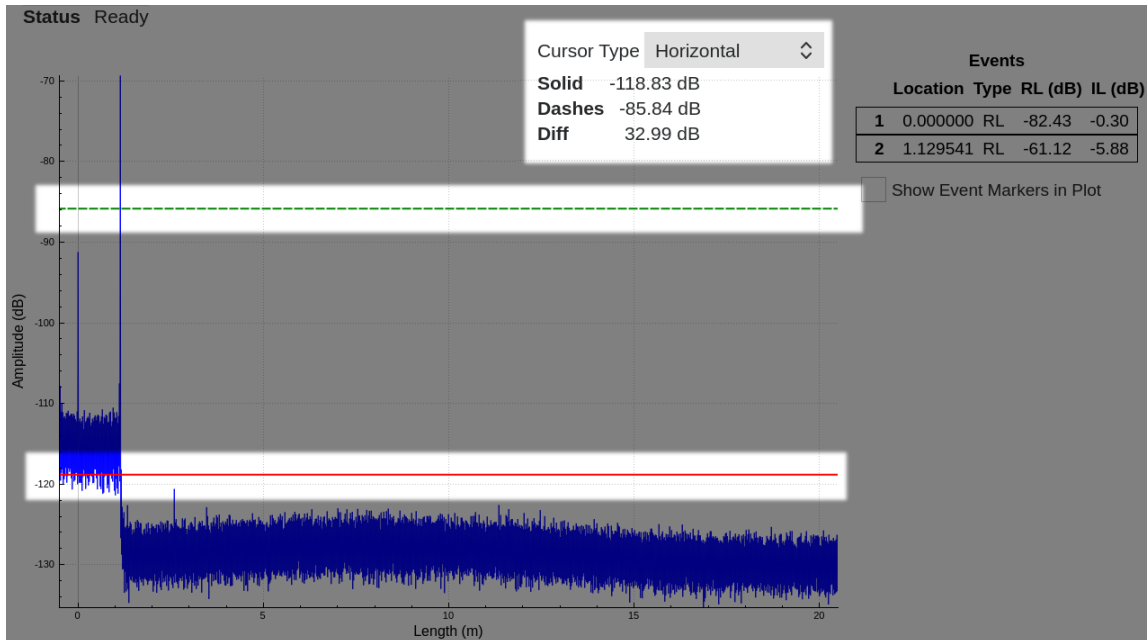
Status Ready

Cursor Type Horizontal

Solid -118.83 dB
Dashes -85.84 dB
Diff 32.99 dB

Events

| | Location | Type | RL (dB) | IL (dB) |
|---|---|---|---|---|
| 1 | 0.000000 | RL | -82.43 | -0.30 |
| 2 | 1.129541 | RL | -61.12 | -5.88 |

Show Event Markers in Plot

-70
-80
-90
-100
-110
-120
-130
Amplitude (dB)

0
5
10
15
20
Length (m)